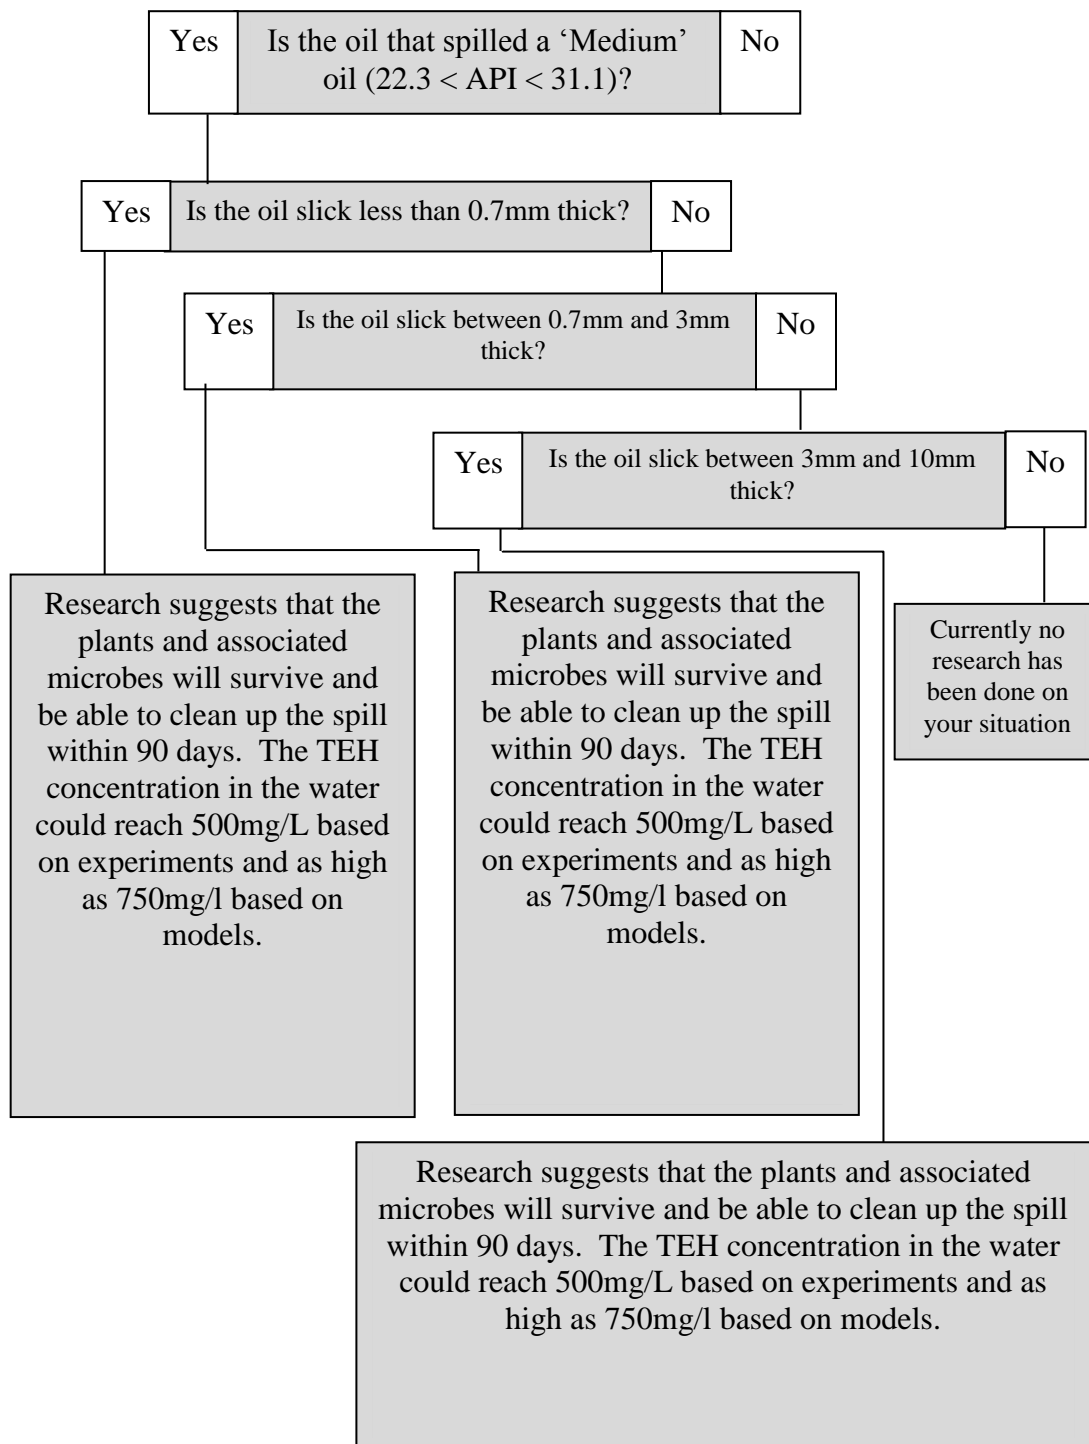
Yes

Is the oil that spilled a 'Medium' oil ($22.3 < API < 31.1$)?

No

Yes

Is the oil slick less than 0.7mm thick?

No

Yes

Is the oil slick between 0.7mm and 3mm thick?

No

Yes

Is the oil slick between 3mm and 10mm thick?

No

Research suggests that the plants and associated microbes will survive and be able to clean up the spill within 90 days. The TEH concentration in the water could reach 500mg/L based on experiments and as high as 750mg/l based on models.

Research suggests that the plants and associated microbes will survive and be able to clean up the spill within 90 days. The TEH concentration in the water could reach 500mg/L based on experiments and as high as 750mg/l based on models.

Currently no research has been done on your situation

Research suggests that the plants and associated microbes will survive and be able to clean up the spill within 90 days. The TEH concentration in the water could reach 500mg/L based on experiments and as high as 750mg/l based on models.